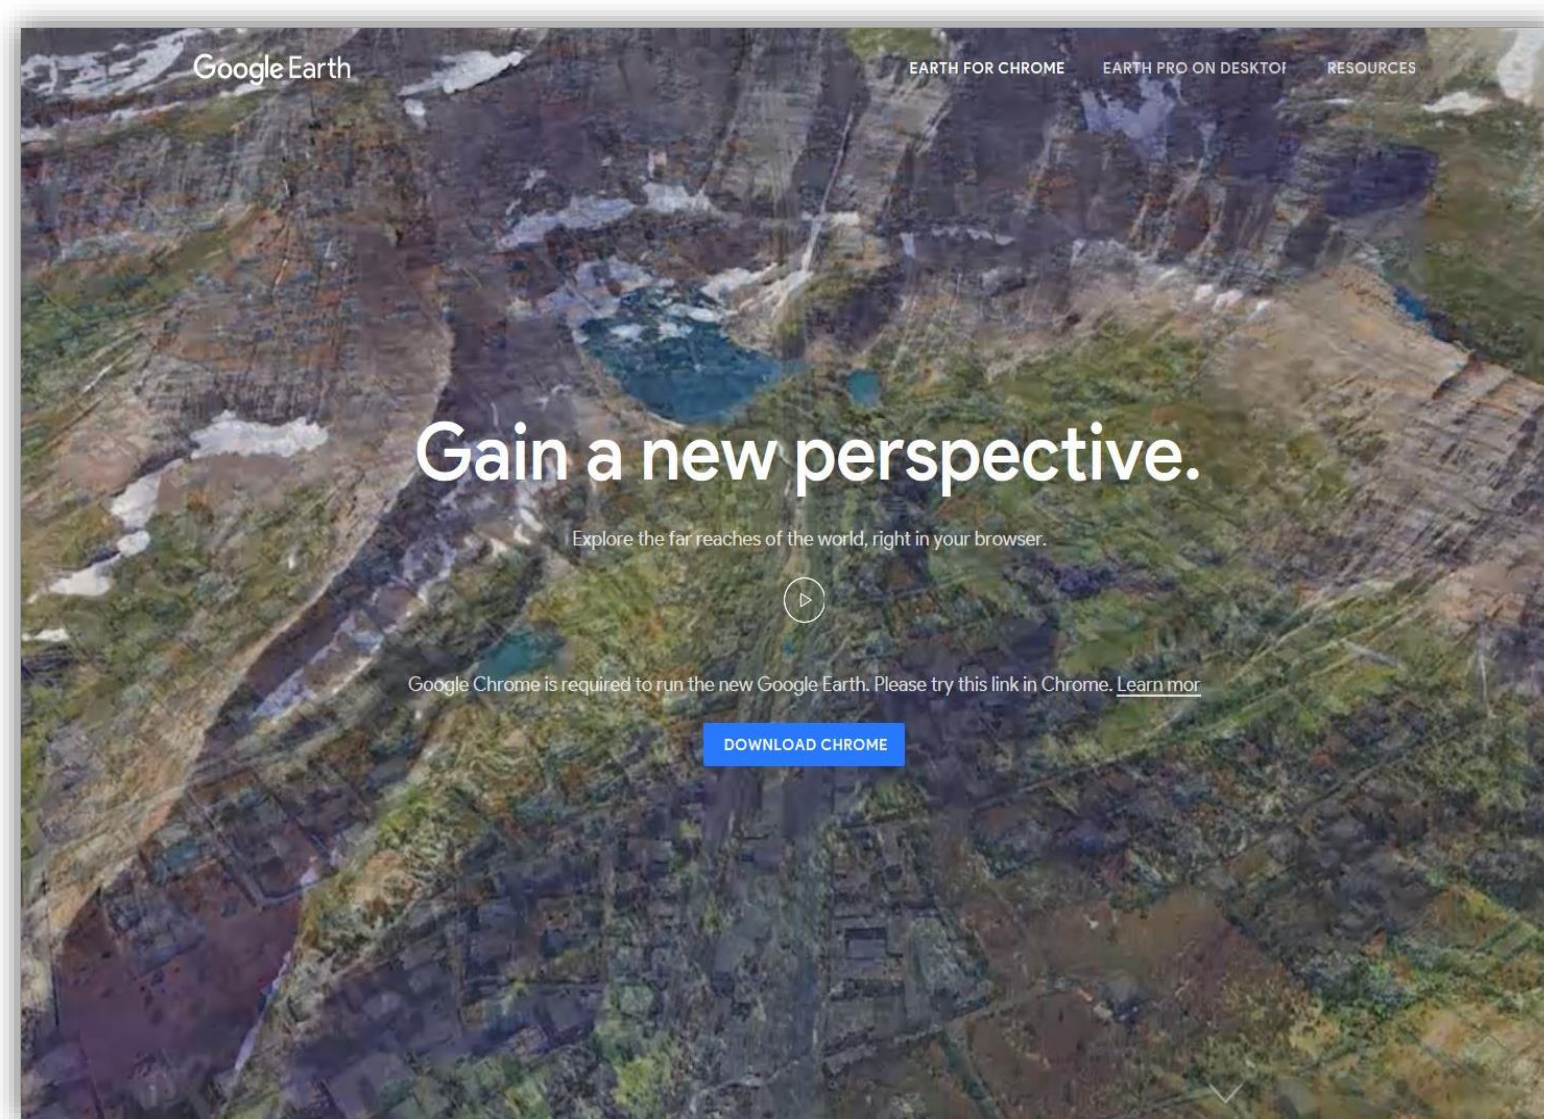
Google Earth

EARTH FOR CHROME EARTH PRO ON DESKTOI RESOURCES

Gain a new perspective.

Explore the far reaches of the world, right in your browser.

Google Chrome is required to run the new Google Earth. Please try this link in Chrome. Learn mor

DOWNLOAD CHROME